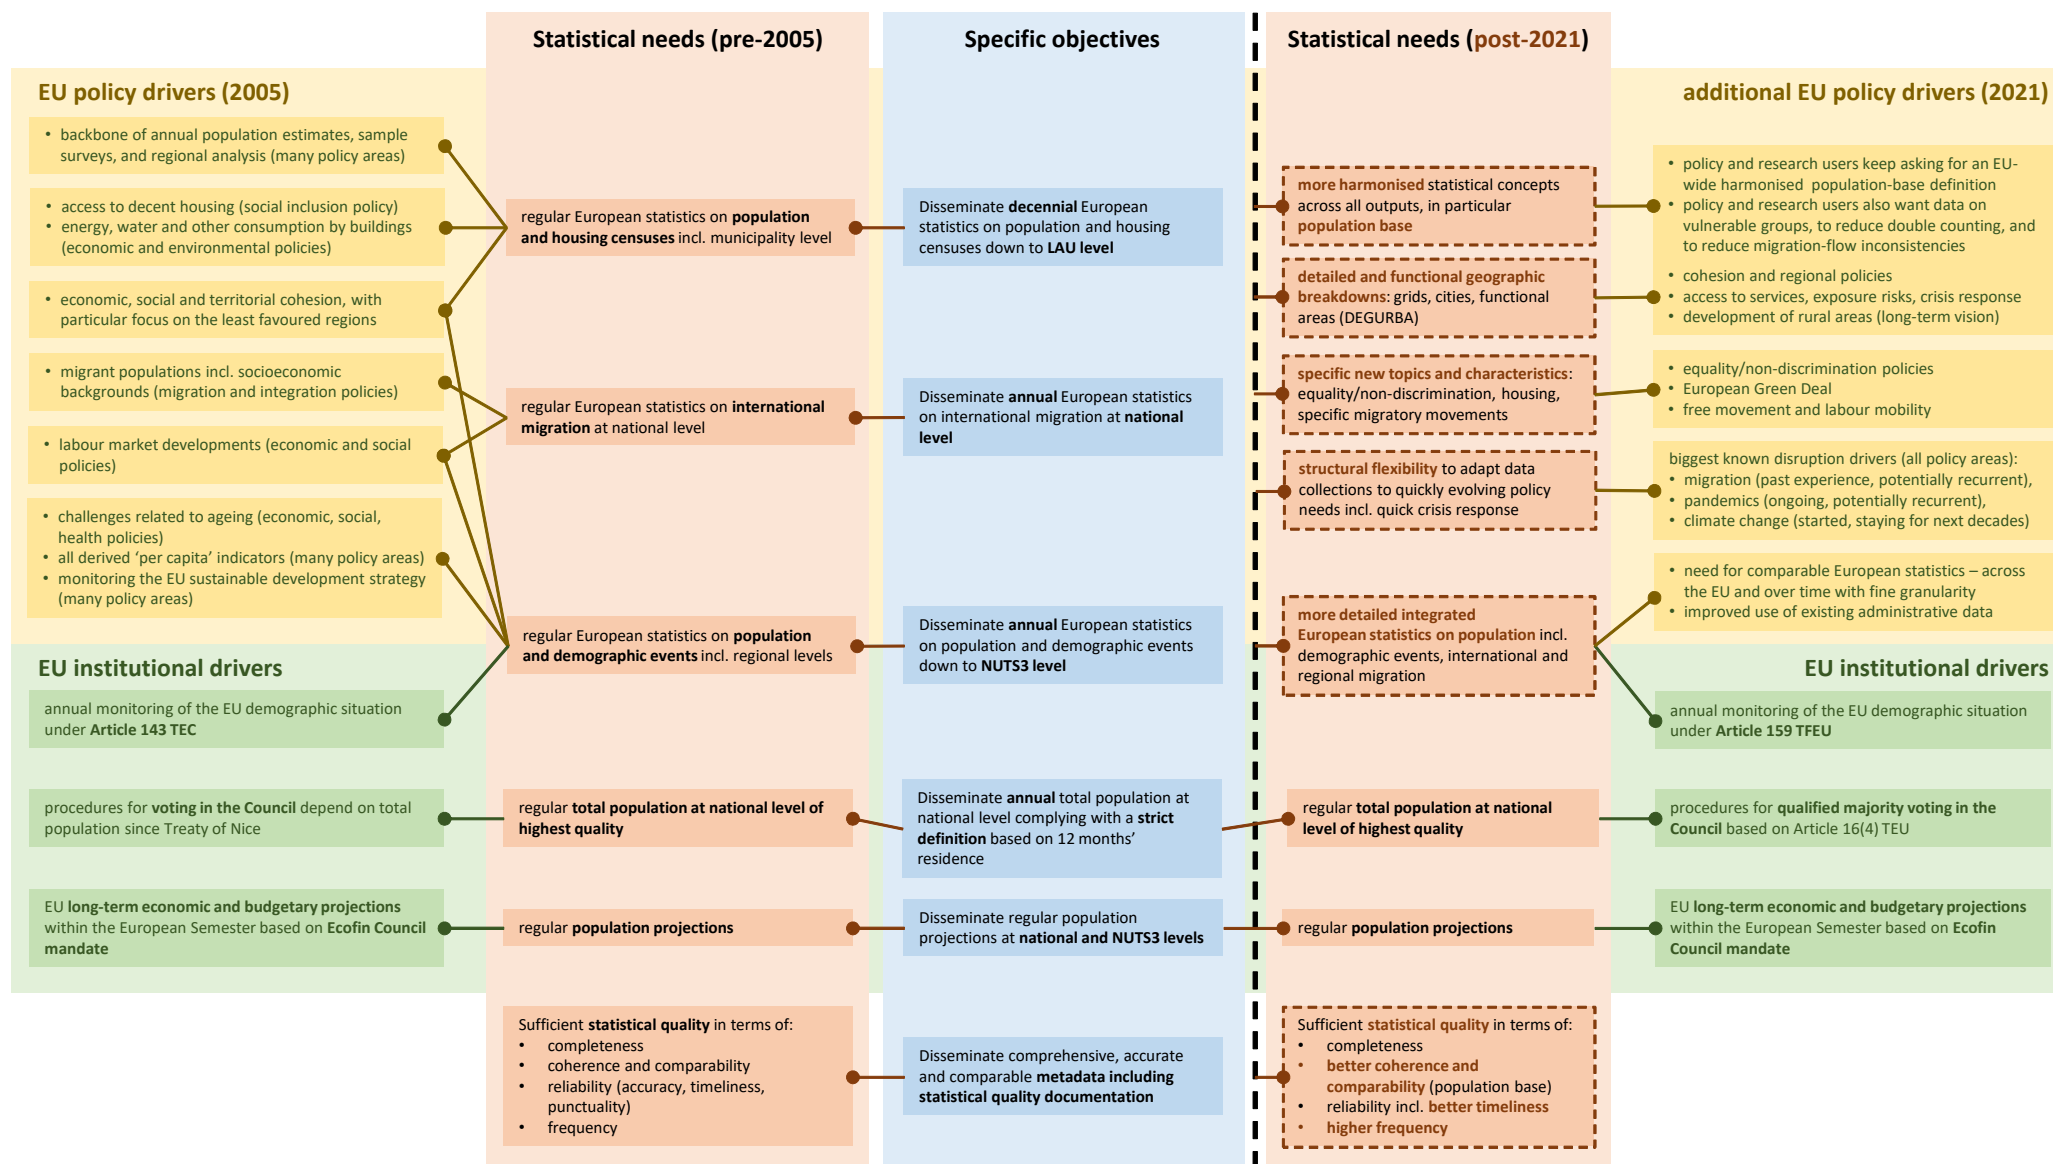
Statistical needs (pre-2005)

Specific objectives

Statistical needs (post-2021)

EU policy drivers (2005)

• backbone of annual population estimates, sample surveys, and regional analysis (many policy areas)

• access to decent housing (social inclusion policy)
• energy, water and other consumption by buildings (economic and environmental policies)

• economic, social and territorial cohesion, with particular focus on the least favoured regions

• migrant populations incl. socioeconomic backgrounds (migration and integration policies)

• labour market developments (economic and social policies)

• challenges related to ageing (economic, social, health policies)
• all derived 'per capita' indicators (many policy areas)
• monitoring the EU sustainable development strategy (many policy areas)

EU institutional drivers

annual monitoring of the EU demographic situation under Article 143 TEC

procedures for voting in the Council depend on total population since Treaty of Nice

EU long-term economic and budgetary projections within the European Semester based on Ecofin Council mandate

regular European statistics on population and housing censuses incl. municipality level

regular European statistics on international migration at national level

regular European statistics on population and demographic events incl. regional levels

regular total population at national level of highest quality

regular population projections

Sufficient statistical quality in terms of:
• completeness
• coherence and comparability
• reliability (accuracy, timeliness, punctuality)
• frequency

Disseminate decennial European statistics on population and housing censuses down to LAU level

Disseminate annual European statistics on international migration at national level

Disseminate annual European statistics on population and demographic events down to NUTS3 level

Disseminate annual total population at national level complying with a strict definition based on 12 months' residence

Disseminate regular population projections at national and NUTS3 levels

Disseminate comprehensive, accurate and comparable metadata including statistical quality documentation

more harmonised statistical concepts across all outputs, in particular population base

detailed and functional geographic breakdowns: grids, cities, functional areas (DEGURBA)

specific new topics and characteristics: equality/non-discrimination, housing, specific migratory movements

structural flexibility to adapt data collections to quickly evolving policy needs incl. quick crisis response

more detailed integrated European statistics on population incl. demographic events, international and regional migration

regular total population at national level of highest quality

regular population projections

Sufficient statistical quality in terms of:
• completeness
• better coherence and comparability (population base)
• reliability incl. better timeliness
• higher frequency

additional EU policy drivers (2021)

• policy and research users keep asking for an EU-wide harmonised population-base definition
• policy and research users also want data on vulnerable groups, to reduce double counting, and to reduce migration-flow inconsistencies

• cohesion and regional policies
• access to services, exposure risks, crisis response
• development of rural areas (long-term vision)

• equality/non-discrimination policies
• European Green Deal
• free movement and labour mobility

biggest known disruption drivers (all policy areas):
• migration (past experience, potentially recurrent),
• pandemics (ongoing, potentially recurrent),
• climate change (started, staying for next decades)

• need for comparable European statistics – across the EU and over time with fine granularity
• improved use of existing administrative data

EU institutional drivers

annual monitoring of the EU demographic situation under Article 159 TFEU

procedures for qualified majority voting in the Council based on Article 16(4) TEU

EU long-term economic and budgetary projections within the European Semester based on Ecofin Council mandate